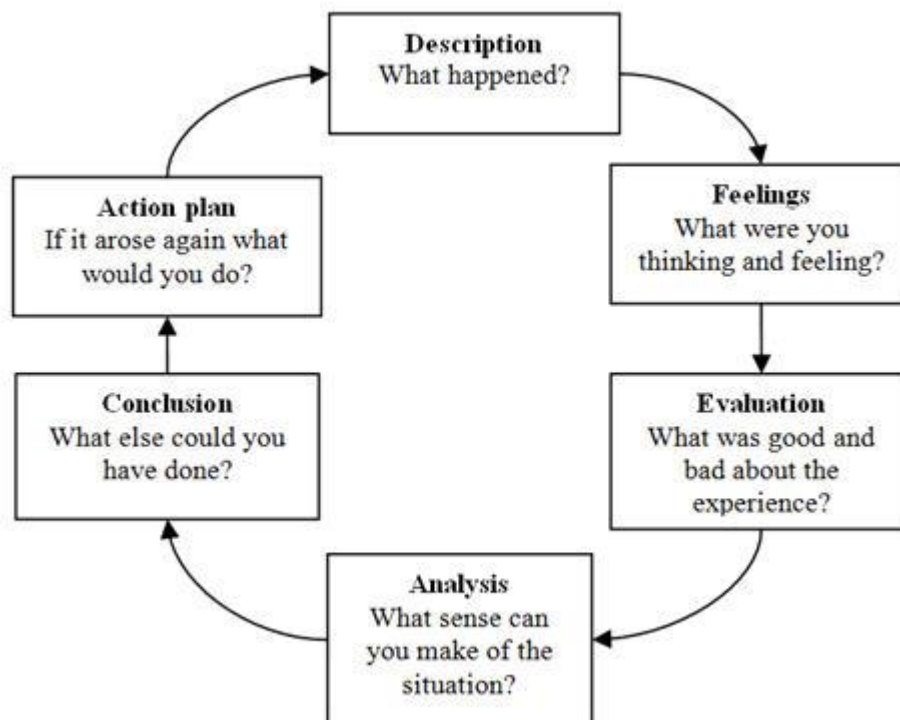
**Description**
What happened?

**Feelings**
What were you thinking and feeling?

**Evaluation**
What was good and bad about the experience?

**Analysis**
What sense can you make of the situation?

**Conclusion**
What else could you have done?

**Action plan**
If it arose again what would you do?